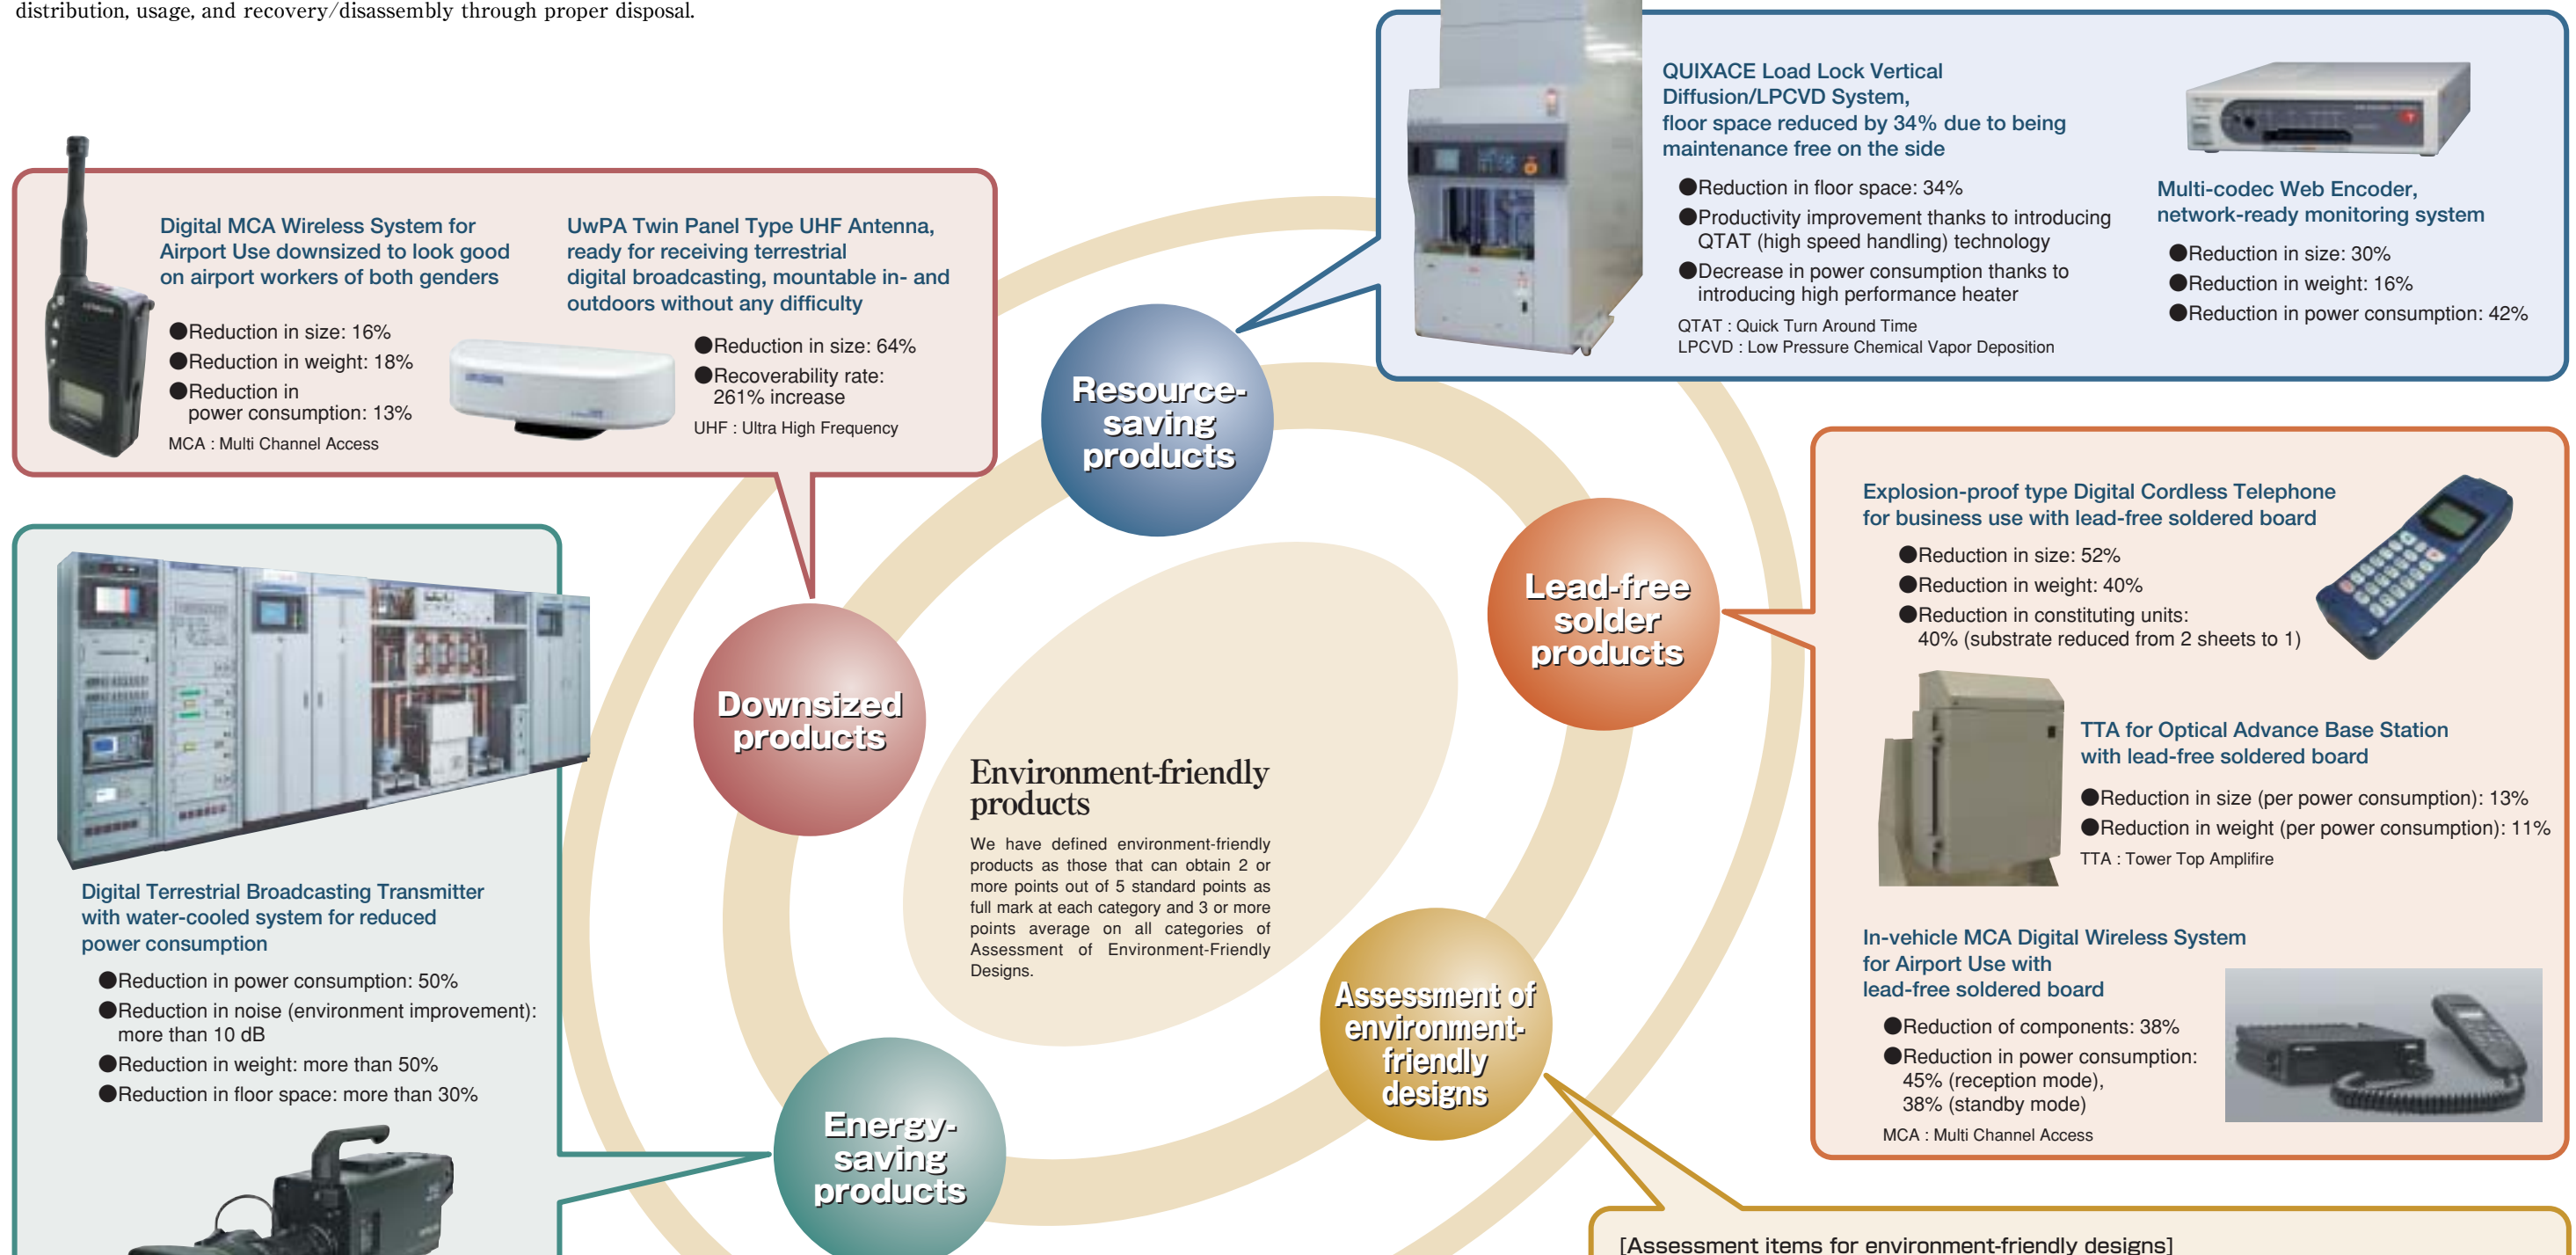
distribution, usage, and recovery/disassembly through proper disposal.

Digital MCA Wireless System for Airport Use downsized to look good on airport workers of both genders

●Reduction in size: 16%
●Reduction in weight: 18%
●Reduction in power consumption: 13%
MCA : Multi Channel Access

UwPA Twin Panel Type UHF Antenna, ready for receiving terrestrial digital broadcasting, mountable in- and outdoors without any difficulty

●Reduction in size: 64%
●Recoverability rate: 261% increase
UHF : Ultra High Frequency

QUIXACE Load Lock Vertical Diffusion/LPCVD System, floor space reduced by 34% due to being maintenance free on the side

●Reduction in floor space: 34%
●Productivity improvement thanks to introducing QTAT (high speed handling) technology
●Decrease in power consumption thanks to introducing high performance heater
QTAT : Quick Turn Around Time
LPCVD : Low Pressure Chemical Vapor Deposition

Multi-codec Web Encoder, network-ready monitoring system

●Reduction in size: 30%
●Reduction in weight: 16%
●Reduction in power consumption: 42%

Resource-saving products

Lead-free solder products

Downsized products

Energy-saving products

Assessment of environment-friendly designs

Environment-friendly products

We have defined environment-friendly products as those that can obtain 2 or more points out of 5 standard points as full mark at each category and 3 or more points average on all categories of Assessment of Environment-Friendly Designs.

Digital Terrestrial Broadcasting Transmitter with water-cooled system for reduced power consumption

●Reduction in power consumption: 50%
●Reduction in noise (environment improvement): more than 10 dB
●Reduction in weight: more than 50%
●Reduction in floor space: more than 30%

Explosion-proof type Digital Cordless Telephone for business use with lead-free soldered board

●Reduction in size: 52%
●Reduction in weight: 40%
●Reduction in constituting units: 40% (substrate reduced from 2 sheets to 1)

TTA for Optical Advance Base Station with lead-free soldered board

●Reduction in size (per power consumption): 13%
●Reduction in weight (per power consumption): 11%
TTA : Tower Top Amplifire

In-vehicle MCA Digital Wireless System for Airport Use with lead-free soldered board

●Reduction of components: 38%
●Reduction in power consumption: 45% (reception mode), 38% (standby mode)
MCA : Multi Channel Access

[Assessment items for environment-friendly designs]